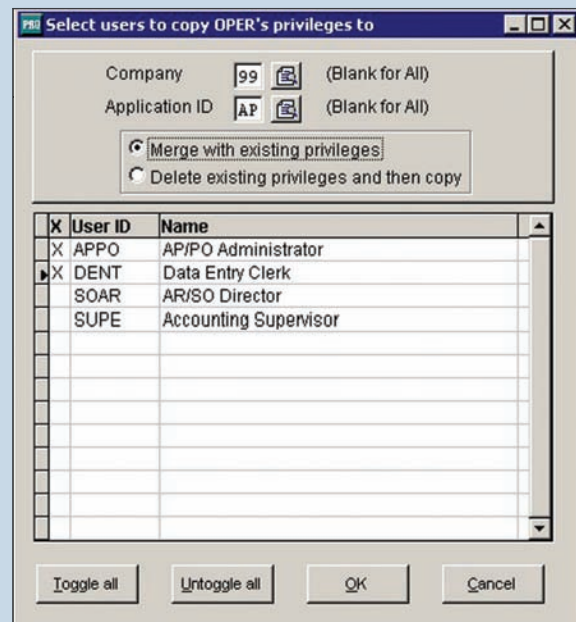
Select users to copy OPER's privileges to

Company 99 (Blank for All)

Application ID AP (Blank for All)

Merge with existing privileges

Delete existing privileges and then copy

| X | User ID | Name |
|---|---|---|
| X | APPO | AP/PO Administrator |
| X | DENT | Data Entry Clerk |
| | SOAR | AR/SO Director |
| | SUPE | Accounting Supervisor |

Toggle all Untoggle all OK Cancel